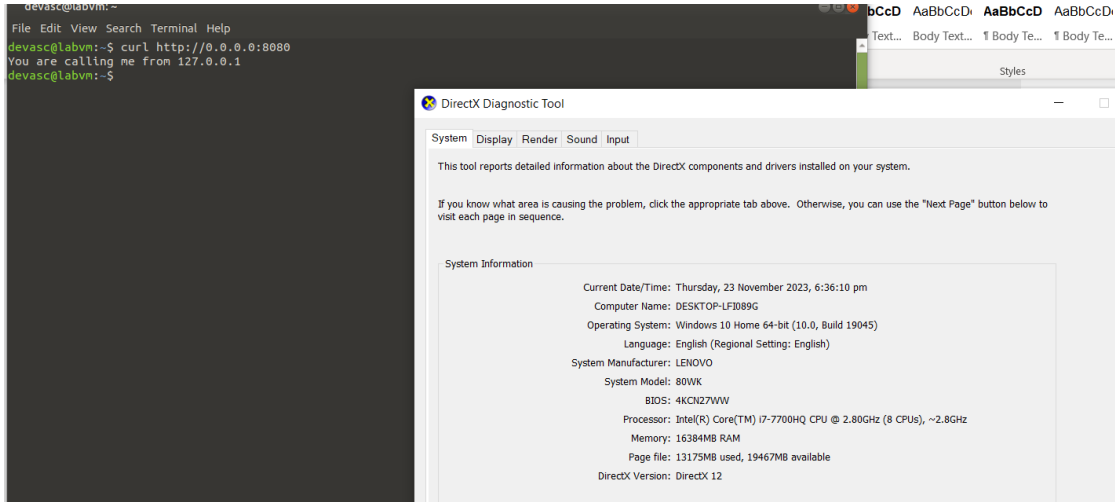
devasc@labvm: ~
File Edit View Search Terminal Help
devasc@labvm:~$ curl http://0.0.0.0:8080
You are calling me from 127.0.0.1
devasc@labvm:~$

bCcD AaBbCcD AaBbCcD AaBbCcD
Text... Body Text... ¶ Body Te... ¶ Body Te...
Styles

DirectX Diagnostic Tool
System Display Render Sound Input
This tool reports detailed information about the DirectX components and drivers installed on your system.

If you know what area is causing the problem, click the appropriate tab above. Otherwise, you can use the "Next Page" button below to visit each page in sequence.

System Information
Current Date/Time: Thursday, 23 November 2023, 6:36:10 pm
Computer Name: DESKTOP-LFI089G
Operating System: Windows 10 Home 64-bit (10.0, Build 19045)
Language: English (Regional Setting: English)
System Manufacturer: LENOVO
System Model: 80WK
BIOS: 4KCN27WW
Processor: Intel(R) Core(TM) i7-7700HQ CPU @ 2.80GHz (8 CPUs), ~2.8GHz
Memory: 16384MB RAM
Page file: 13175MB used, 19467MB available
DirectX Version: DirectX 12